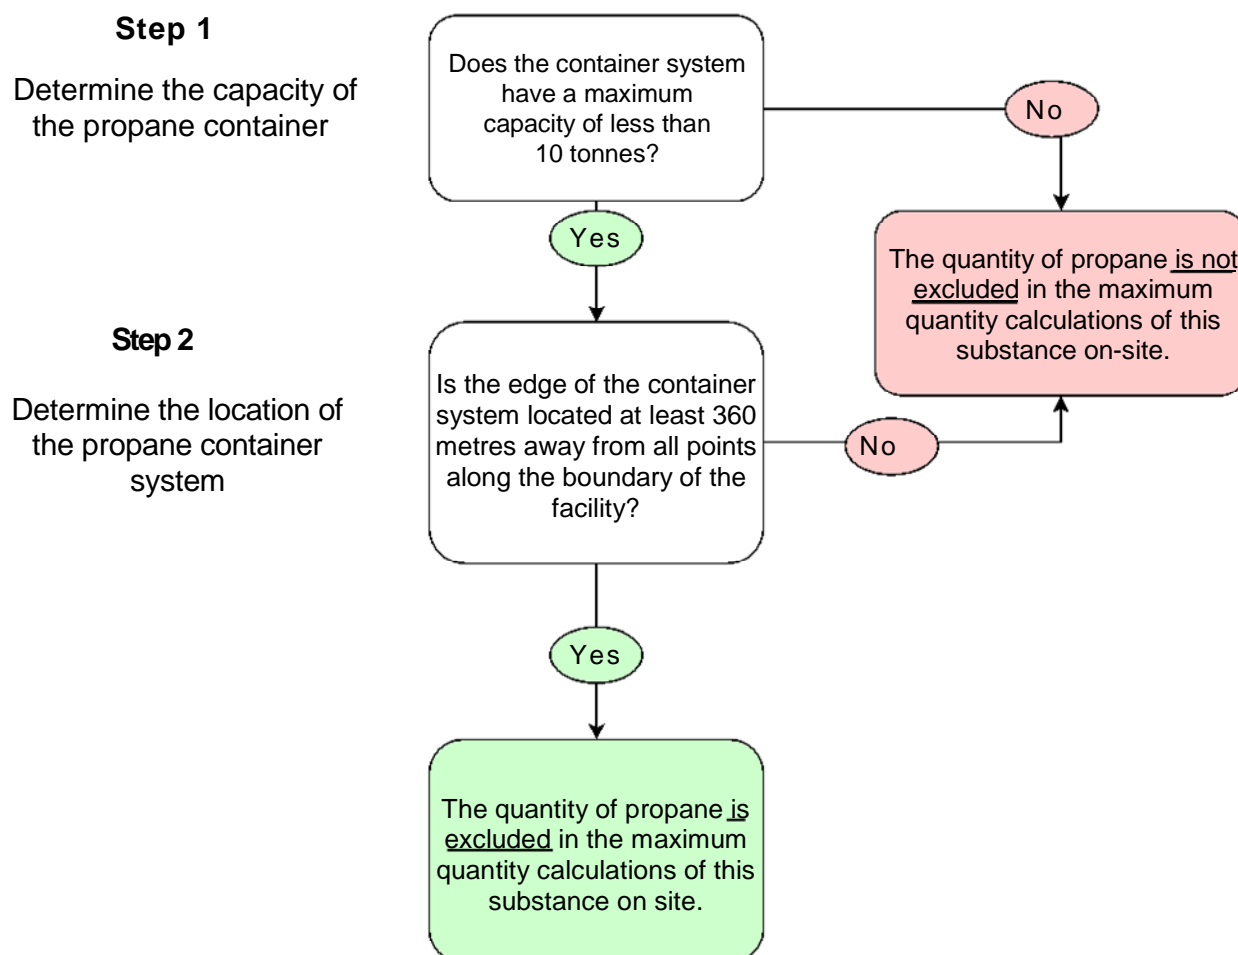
Step 1

Determine the capacity of the propane container

Does the container system have a maximum capacity of less than 10 tonnes?

No

The quantity of propane is not excluded in the maximum quantity calculations of this substance on-site.

Yes

Step 2

Determine the location of the propane container system

Is the edge of the container system located at least 360 metres away from all points along the boundary of the facility?

No

Yes

The quantity of propane is excluded in the maximum quantity calculations of this substance on site.